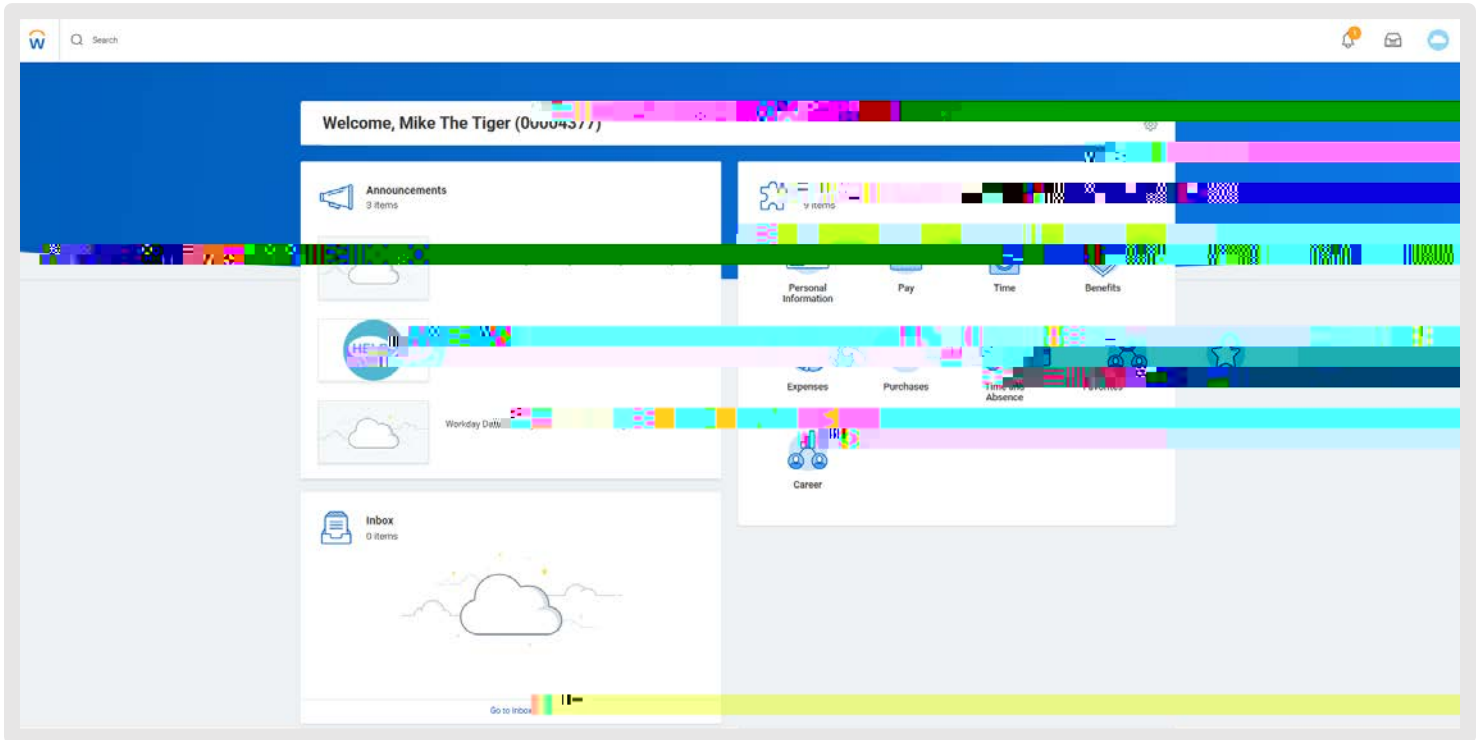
Search

1

Welcome, Mike The Tiger (0000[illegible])

Announcements
3 items

HE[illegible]

Workday Da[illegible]

9 items

Personal Information

Pay

Time

Benefits

Expenses

Purchases

Time and Absence

Favorites

Career

Inbox
0 items

Go to Inbox